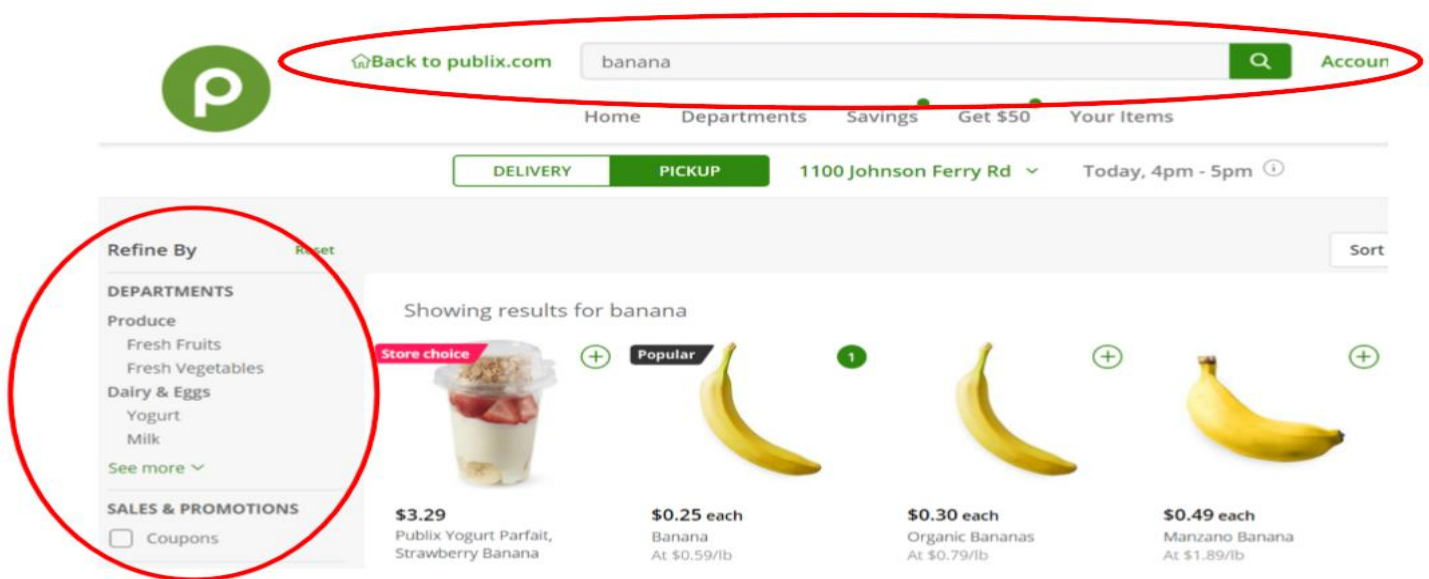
Back to publix.com

banana

Accoun

Home Departments Savings Get $50 Your Items

DELIVERY PICKUP 1100 Johnson Ferry Rd Today, 4pm - 5pm

Refine By Reset

Sort

DEPARTMENTS

Produce

Fresh Fruits

Fresh Vegetables

Dairy & Eggs

Yogurt

Milk

See more

SALES & PROMOTIONS

Coupons

Showing results for banana

Store choice

$3.29
Publix Yogurt Parfait, Strawberry Banana

Popular

1

$0.25 each
Banana
At $0.59/lb

$0.30 each
Organic Bananas
At $0.79/lb

$0.49 each
Manzano Banana
At $1.89/lb